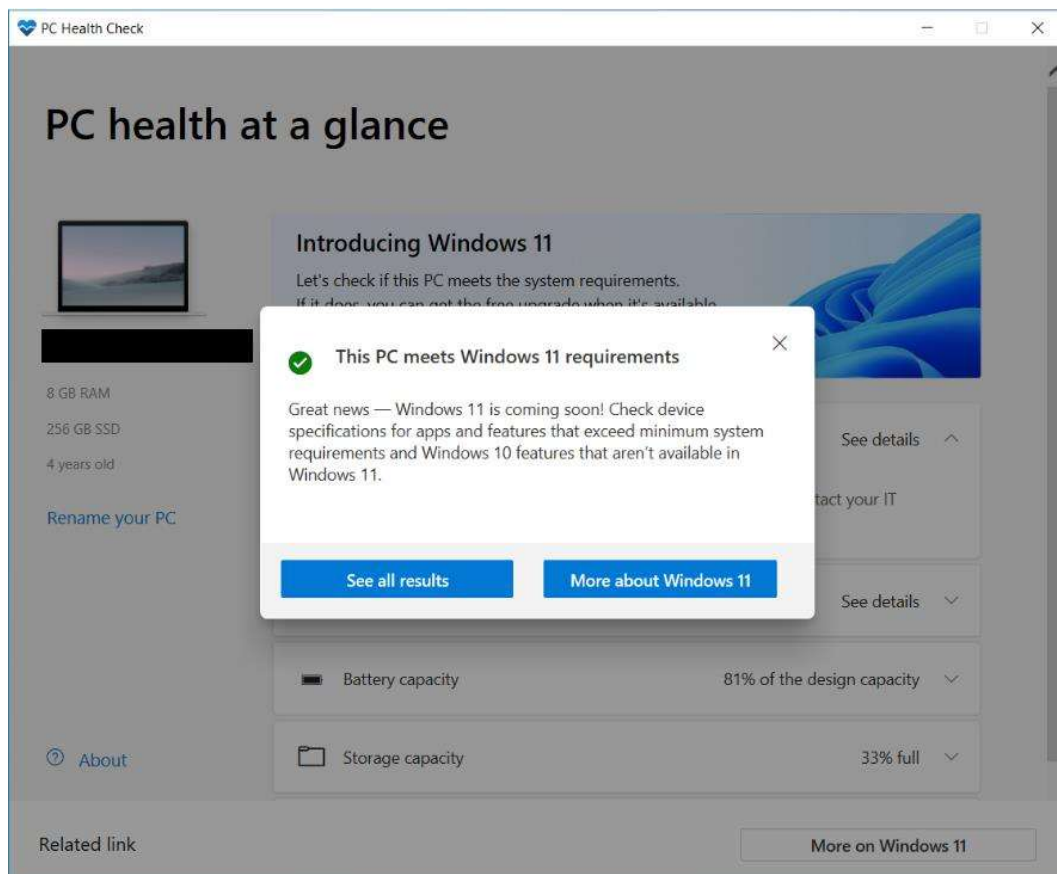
PC Health Check

PC health at a glance

Introducing Windows 11

Let's check if this PC meets the system requirements.
If it does, you can get the free upgrade when it's available.

8 GB RAM
256 GB SSD
4 years old

Rename your PC

This PC meets Windows 11 requirements

Great news — Windows 11 is coming soon! Check device specifications for apps and features that exceed minimum system requirements and Windows 10 features that aren't available in Windows 11.

See all results
More about Windows 11

See details
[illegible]tact your IT
See details

Battery capacity
81% of the design capacity

Storage capacity
33% full

About

Related link
More on Windows 11